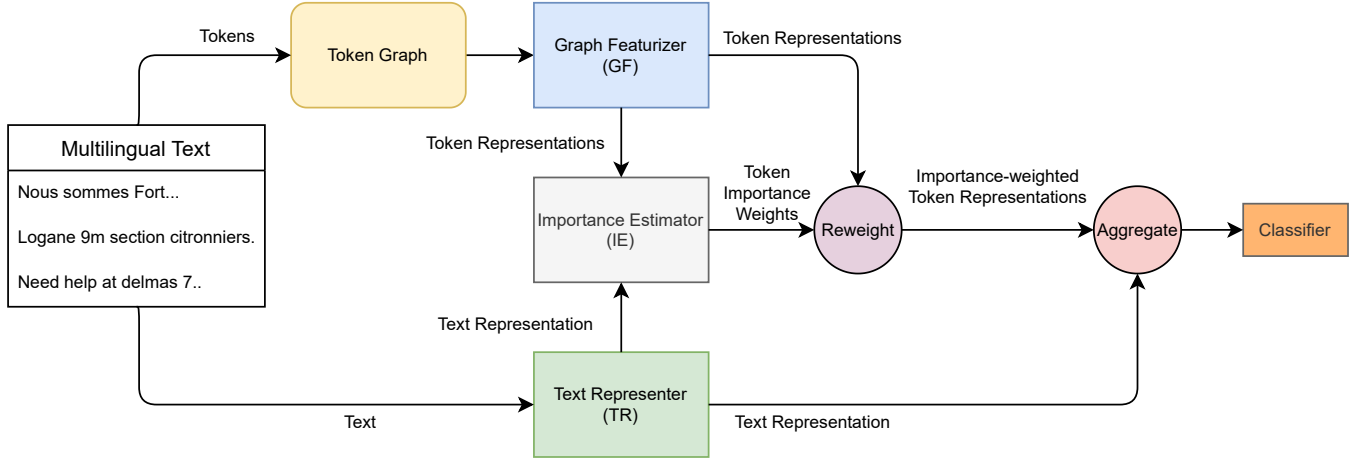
Multilingual Text

Nous sommes Fort...

Logane 9m section citronniers.

Need help at delmas 7..

Tokens

Token Graph

Graph Featurizer (GF)

Token Representations

Token Representations

Importance Estimator (IE)

Token Importance Weights

Reweight

Importance-weighted Token Representations

Aggregate

Classifier

Text Representation

Text Representer (TR)

Text

Text Representation